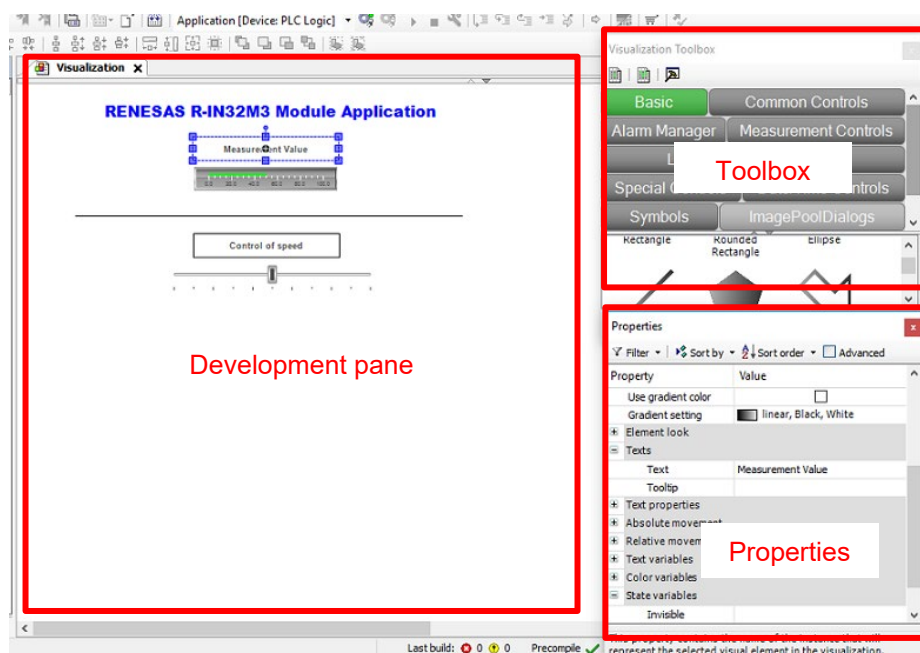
Application [Device: PLC Logic]

Visualization ×

RENESAS R-IN32M3 Module Application

Measurement Value

0.0 20.0 40.0 60.0 80.0 100.0

Control of speed

Development pane

Visualization Toolbox

Basic
Common Controls
Alarm Manager
Measurement Controls
L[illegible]
Special C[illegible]
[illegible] Controls
Symbols
ImagePoolDialogs

Toolbox

Rectangle
Rounded Rectangle
Ellipse

Properties

Filter
Sort by
Sort order
Advanced

| Property | Value |
|---|---|
| Use gradient color | ☐ |
| Gradient setting | linear, Black, White |
| Element look | |
| Texts | |
| Text | Measurement Value |
| Tooltip | |
| Text properties | |
| Absolute movement | |
| Relative movem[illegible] | |
| Text variables | |
| Color variables | |
| State variables | |
| Invisible | |

Properties

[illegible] represent the selected visual element in the visualization.

Last build: 0 0 Precompile ✓